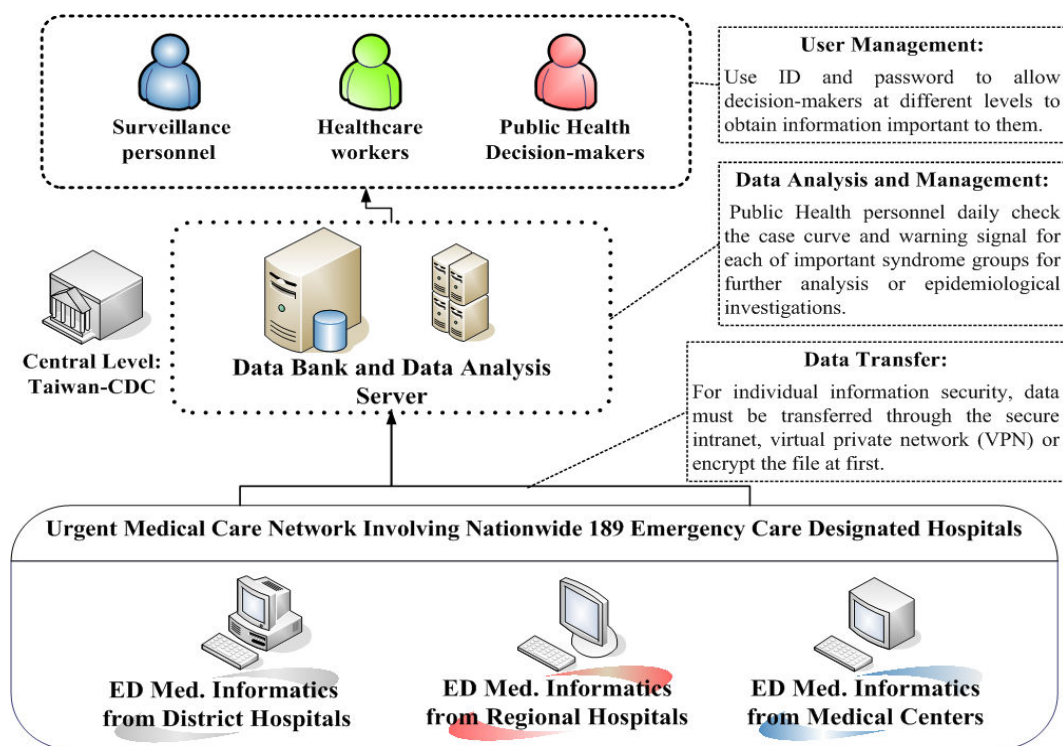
Surveillance personnel

Healthcare workers

Public Health Decision-makers

User Management:
Use ID and password to allow decision-makers at different levels to obtain information important to them.

Data Analysis and Management:
Public Health personnel daily check the case curve and warning signal for each of important syndrome groups for further analysis or epidemiological investigations.

Central Level: Taiwan-CDC

Data Bank and Data Analysis Server

Data Transfer:
For individual information security, data must be transferred through the secure intranet, virtual private network (VPN) or encrypt the file at first.

Urgent Medical Care Network Involving Nationwide 189 Emergency Care Designated Hospitals

ED Med. Informatics from District Hospitals

ED Med. Informatics from Regional Hospitals

ED Med. Informatics from Medical Centers